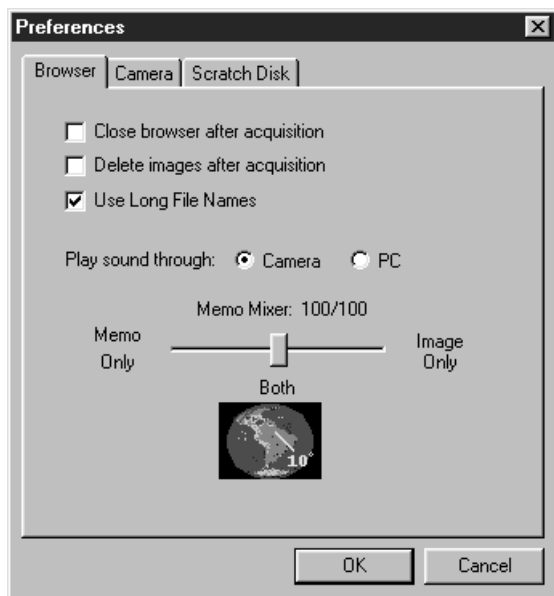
Preferences

Browser | Camera | Scratch Disk

Close browser after acquisition
Delete images after acquisition
Use Long File Names

Play sound through: Camera PC

Memo Mixer: 100/100

Memo Only

Image Only

Both

10°

OK Cancel